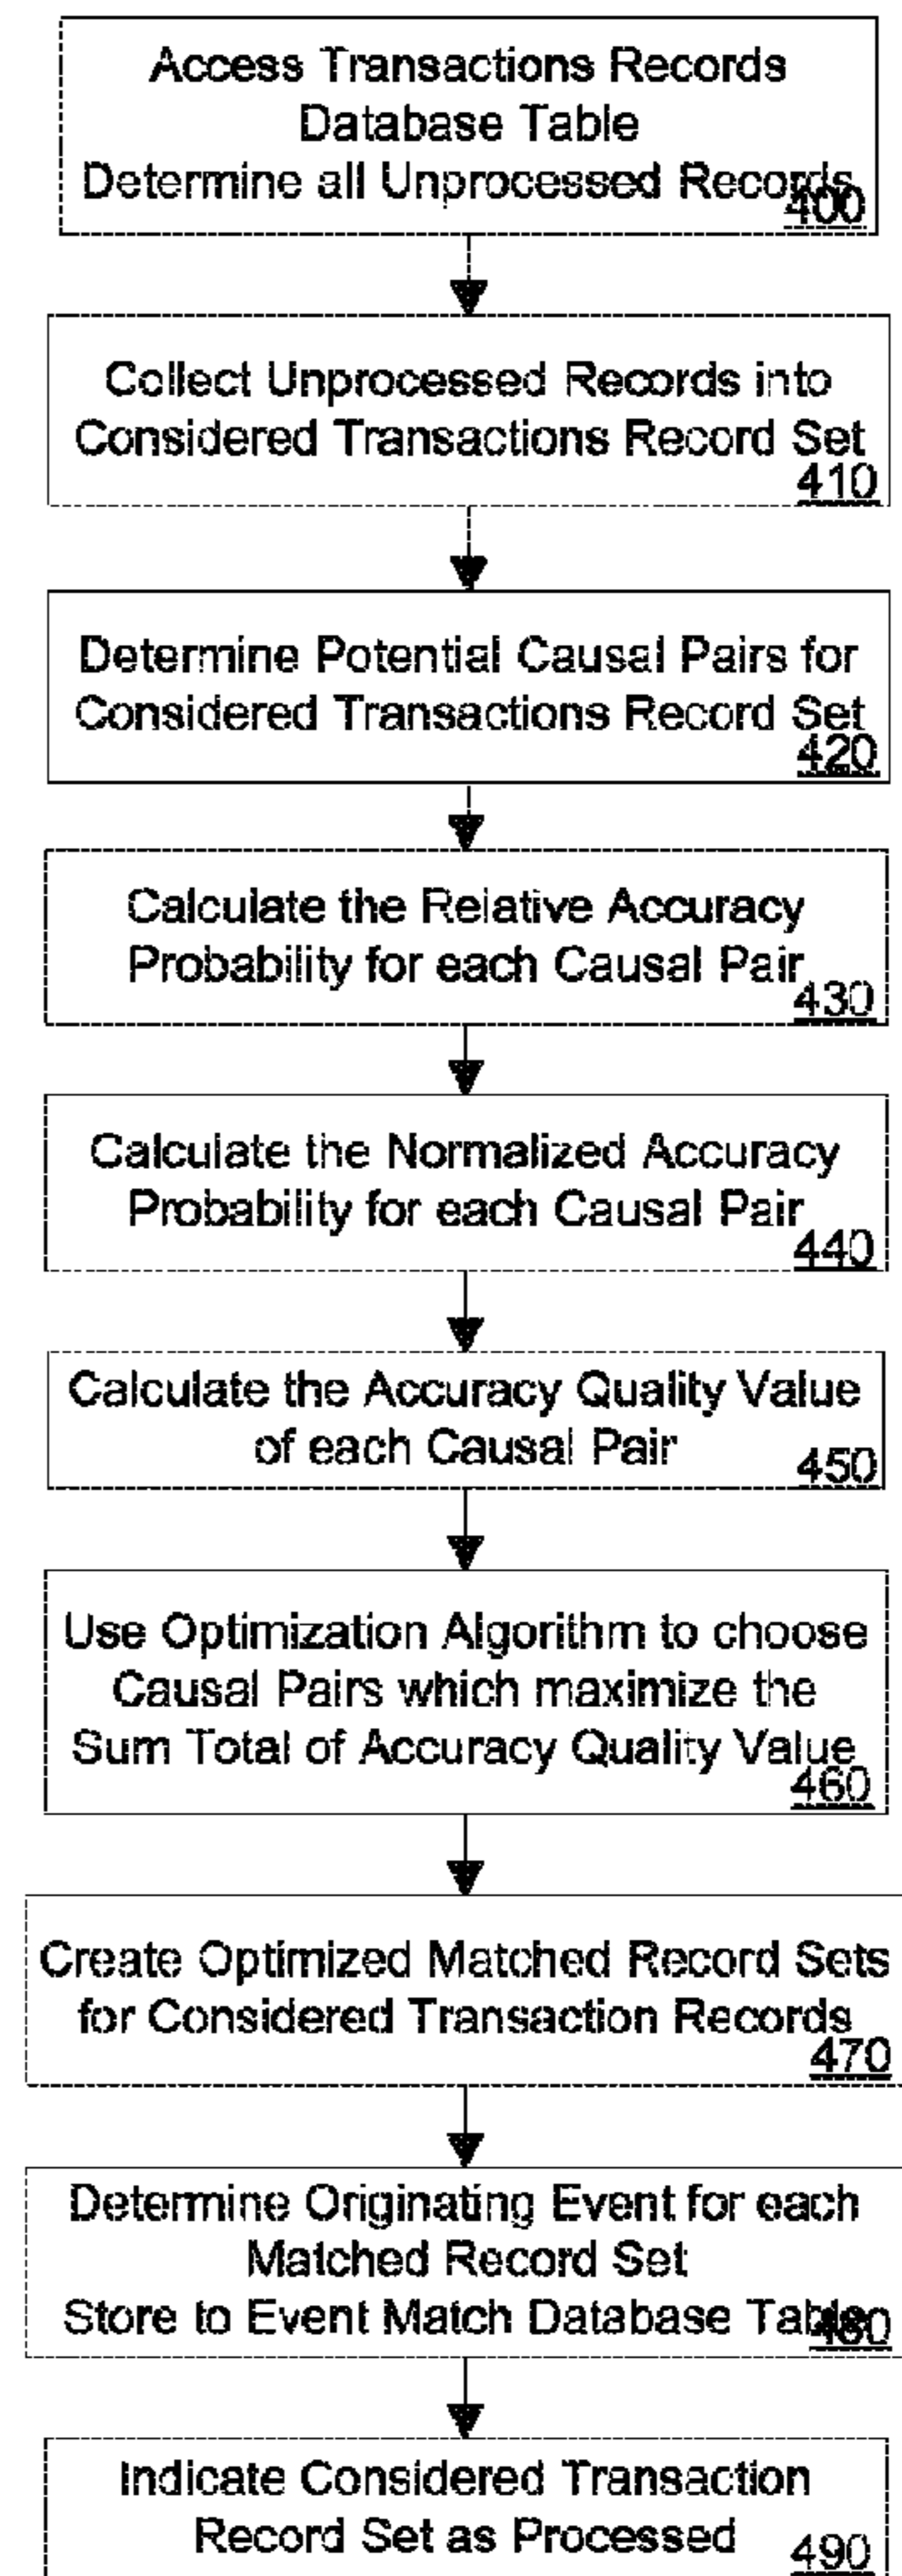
Access Transactions Records Database Table
Determine all Unprocessed Records 400

Collect Unprocessed Records into Considered Transactions Record Set 410

Determine Potential Causal Pairs for Considered Transactions Record Set 420

Calculate the Relative Accuracy Probability for each Causal Pair 430

Calculate the Normalized Accuracy Probability for each Causal Pair 440

Calculate the Accuracy Quality Value of each Causal Pair 450

Use Optimization Algorithm to choose Causal Pairs which maximize the Sum Total of Accuracy Quality Value 460

Create Optimized Matched Record Sets for Considered Transaction Records 470

Determine Originating Event for each Matched Record Set
Store to Event Match Database Table 480

Indicate Considered Transaction Record Set as Processed 490